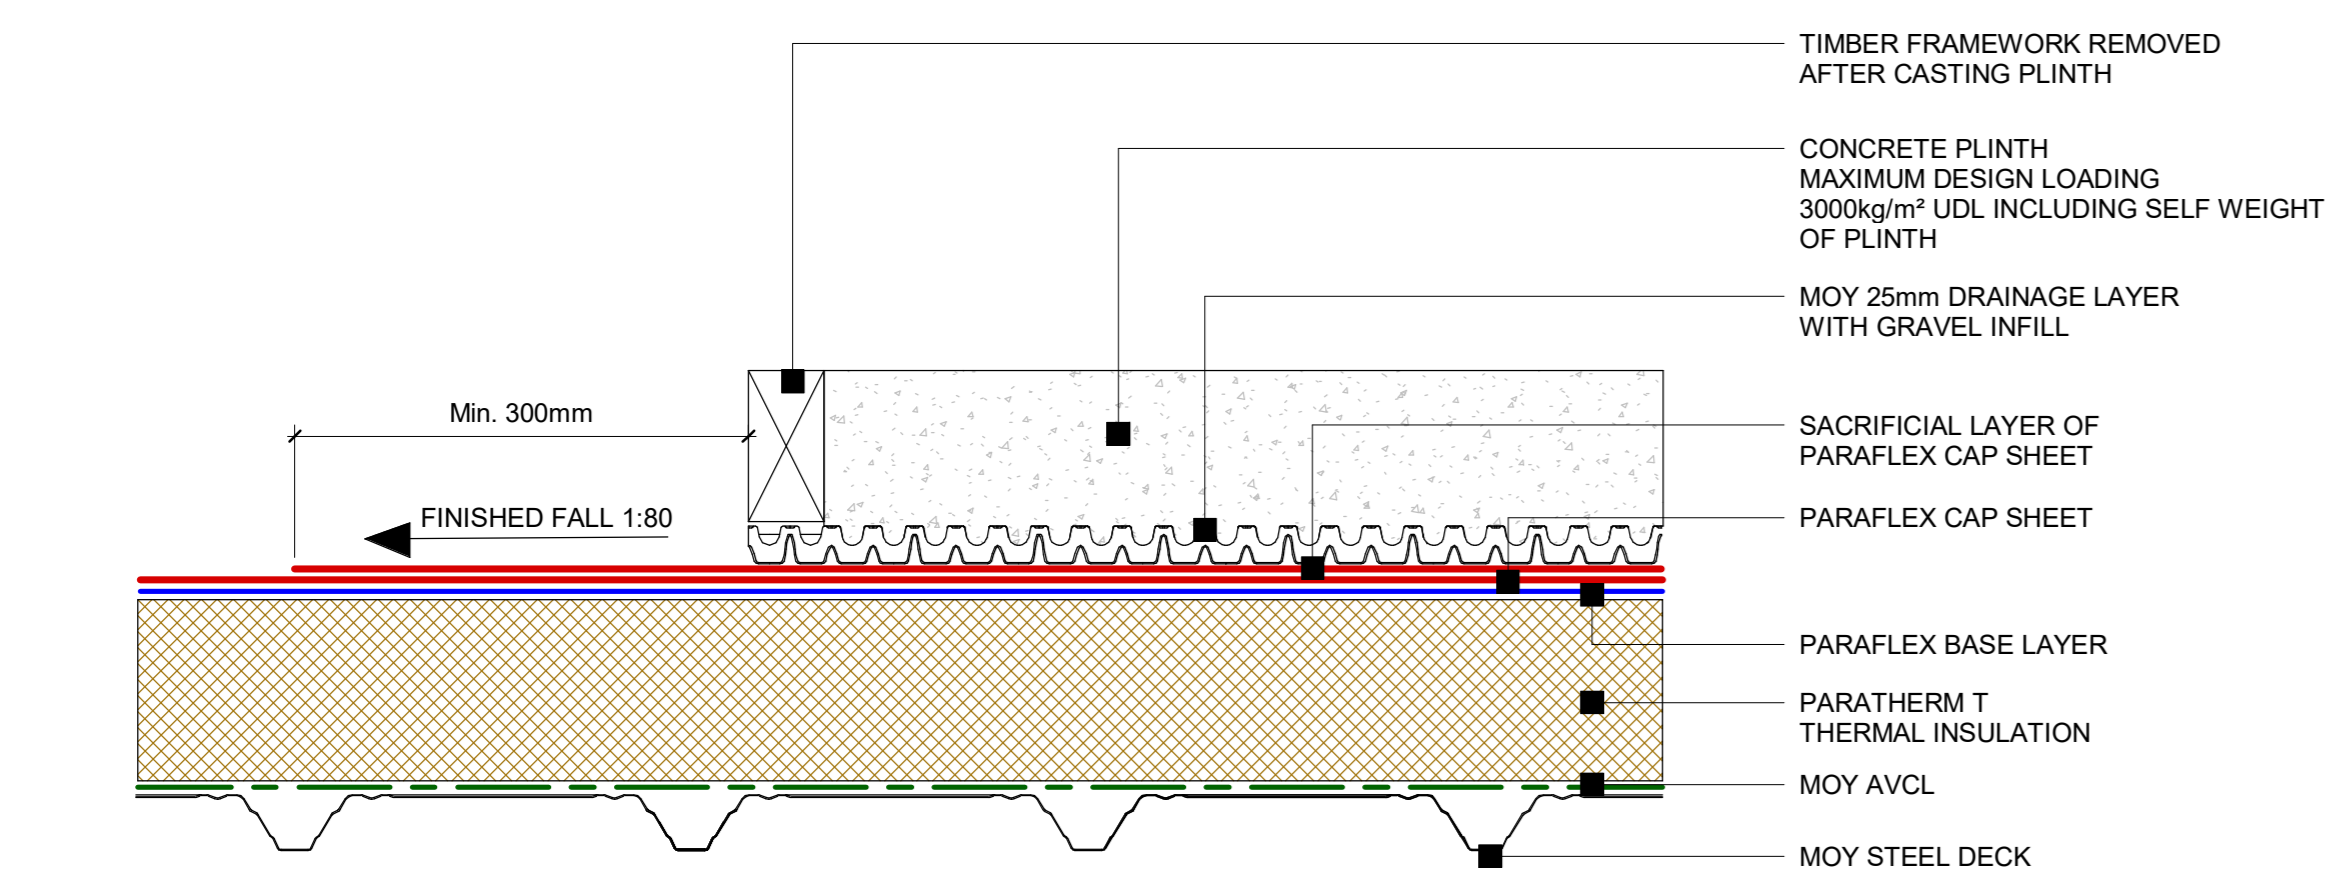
TIMBER FRAMEWORK REMOVED
AFTER CASTING PLINTH

CONCRETE PLINTH
MAXIMUM DESIGN LOADING
3000kg/m² UDL INCLUDING SELF WEIGHT
OF PLINTH

MOY 25mm DRAINAGE LAYER
WITH GRAVEL INFILL

Min. 300mm

SACRIFICIAL LAYER OF
PARAFLEX CAP SHEET

FINISHED FALL 1:80

PARAFLEX CAP SHEET

PARAFLEX BASE LAYER

PARATHERM T
THERMAL INSULATION

MOY AVCL

MOY STEEL DECK